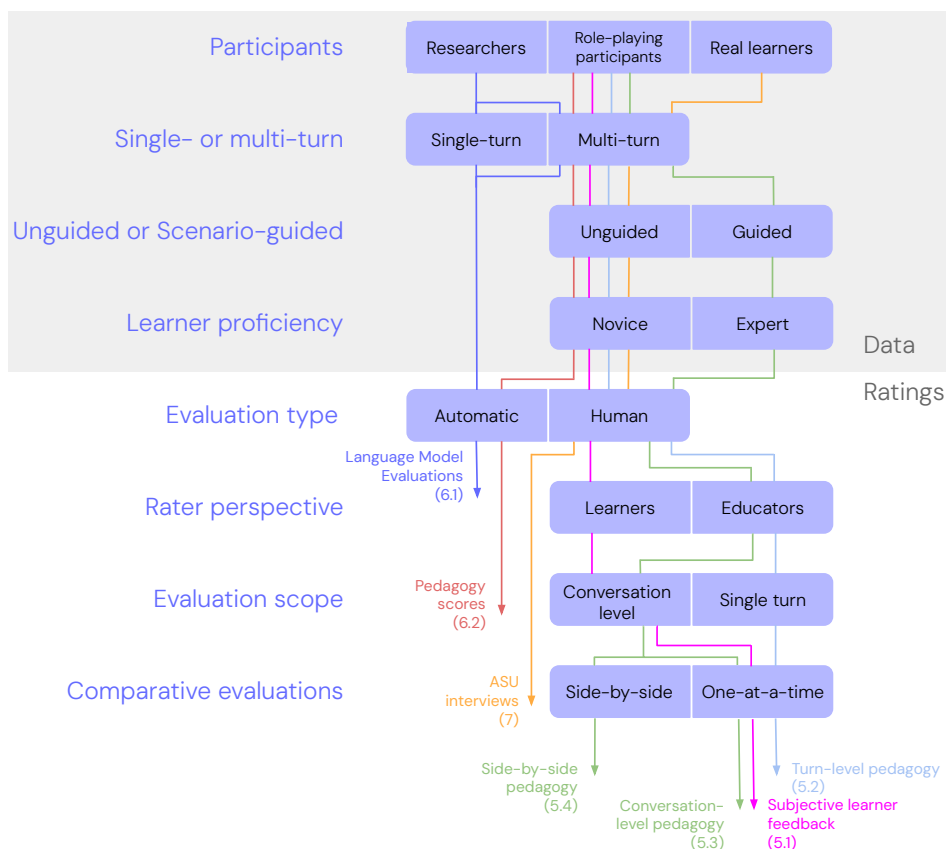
Participants

Researchers

Role-playing participants

Real learners

Single- or multi-turn

Single-turn

Multi-turn

Unguided or Scenario-guided

Unguided

Guided

Learner proficiency

Novice

Expert

Data

Ratings

Evaluation type

Automatic

Human

Language Model Evaluations (6.1)

Rater perspective

Learners

Educators

Pedagogy scores (6.2)

Evaluation scope

Conversation level

Single turn

ASU interviews (7)

Comparative evaluations

Side-by-side

One-at-a-time

Side-by-side pedagogy (5.4)

Conversation-level pedagogy (5.3)

Turn-level pedagogy (5.2)

Subjective learner feedback (5.1)